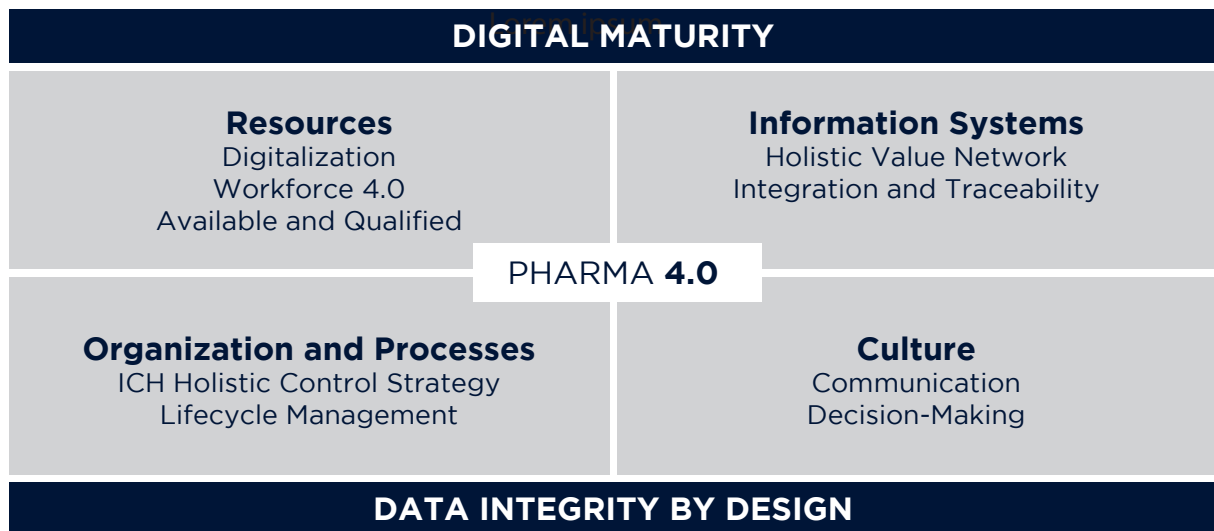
DIGITAL MATURITY

Resources
Digitalization
Workforce 4.0
Available and Qualified

Information Systems
Holistic Value Network
Integration and Traceability

PHARMA 4.0

Organization and Processes
ICH Holistic Control Strategy
Lifecycle Management

Culture
Communication
Decision-Making

DATA INTEGRITY BY DESIGN